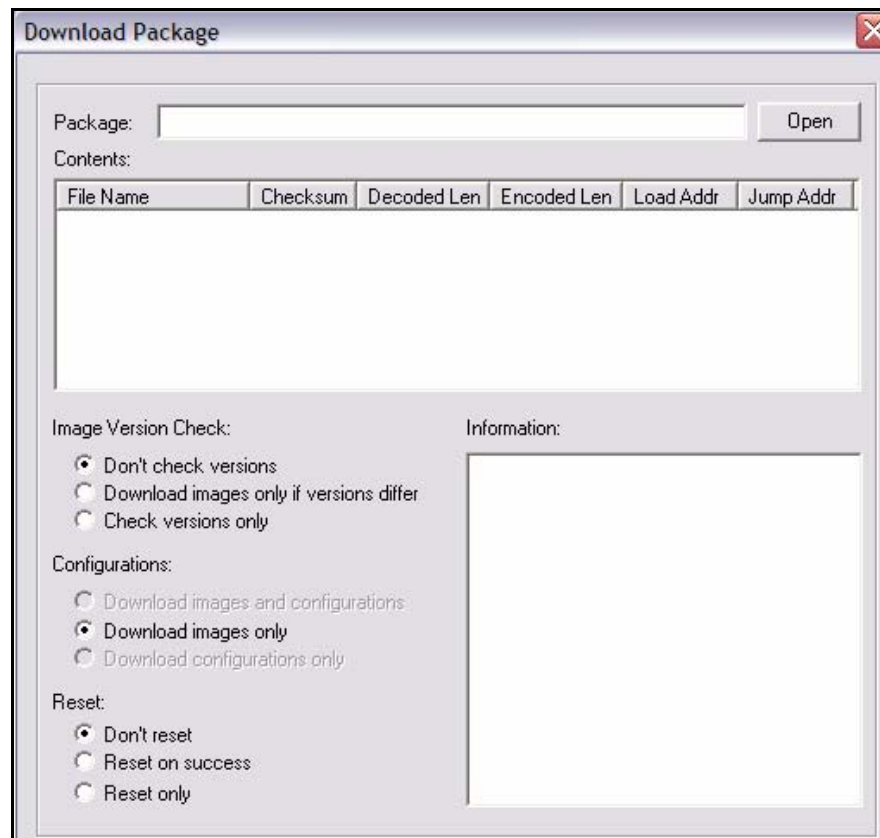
Download Package

Package:

Open

Contents:

| File Name | Checksum | Decoded Len | Encoded Len | Load Addr | Jump Addr |
|---|---|---|---|---|---|

Image Version Check:

Don't check versions

Download images only if versions differ

Check versions only

Configurations:

Download images and configurations

Download images only

Download configurations only

Reset:

Don't reset

Reset on success

Reset only

Information: